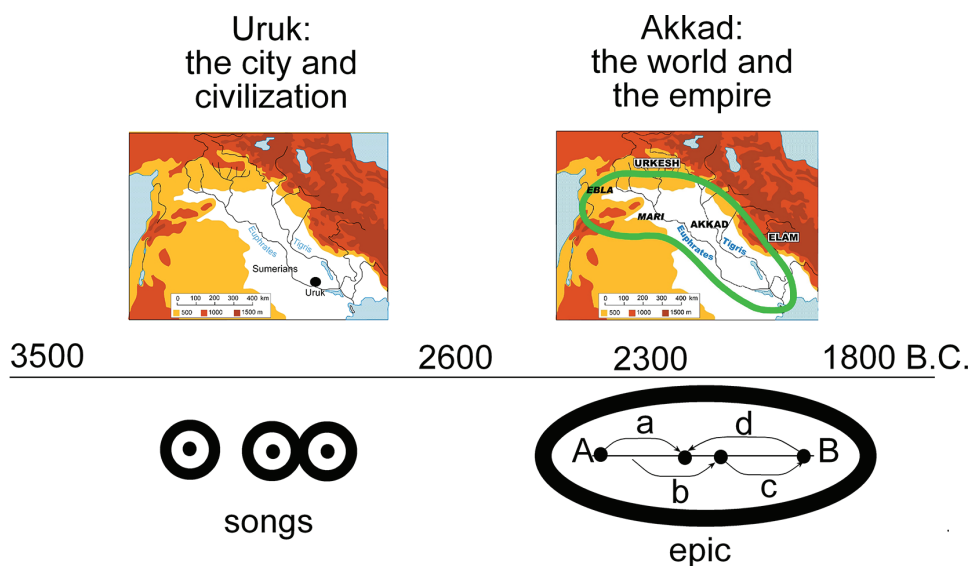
Uruk: the city and civilization

Euphrates
Tigris
Sumerians
Uruk
0 100 200 300 400 km
500 1000 1500 m

Akkad: the world and the empire

URKESH
EBLA
MARI
AKKAD
ELAM
Euphrates
Tigris
0 100 200 300 400 km
500 1000 1500 m

3500
2600
2300
1800 B.C.

songs

A
a
d
B
b
c

epic